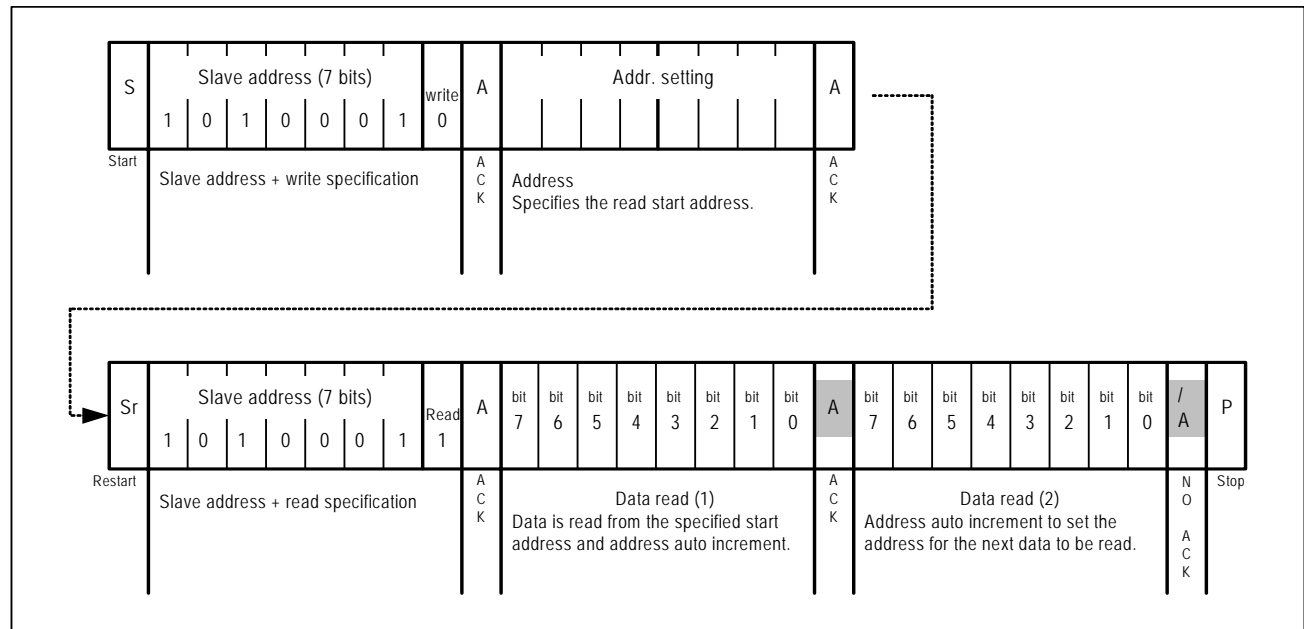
S

Slave address (7 bits)

1 0 1 0 0 0 1

write
0

A

Addr. setting

A

Start

Slave address + write specification

A
C
K

Address
Specifies the read start address.

A
C
K

Sr

Slave address (7 bits)

1 0 1 0 0 0 1

Read
1

A

bit 7 | bit 6 | bit 5 | bit 4 | bit 3 | bit 2 | bit 1 | bit 0

A

bit 7 | bit 6 | bit 5 | bit 4 | bit 3 | bit 2 | bit 1 | bit 0

/
A

P

Restart

Slave address + read specification

A
C
K

Data read (1)
Data is read from the specified start address and address auto increment.

A
C
K

Data read (2)
Address auto increment to set the address for the next data to be read.

N
O
A
C
K

Stop